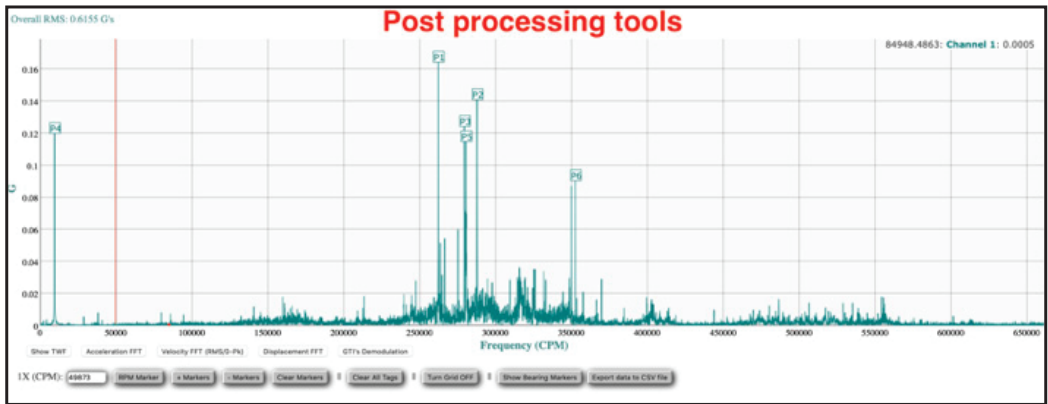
Overall RMS: 0.6155 G's

Post processing tools

84948.4863: Channel 1: 0.0005

G

0.16
0.14
0.12
0.1
0.08
0.06
0.04
0.02
0

P1
P2
P3
P5
P4
P6

0
50000
100000
150000
200000
250000
300000
350000
400000
450000
500000
550000
600000
650000

Frequency (CPM)

Show TWF | Acceleration FFT | Velocity FFT (RMS/0-Pk) | Displacement FFT | GTI's Demodulation

1X (CPM): 49873 | RPM Marker | + Markers | - Markers | Clear Markers | Clear All Tags | Turn Grid OFF | Show Bearing Markers | Export data to CSV file